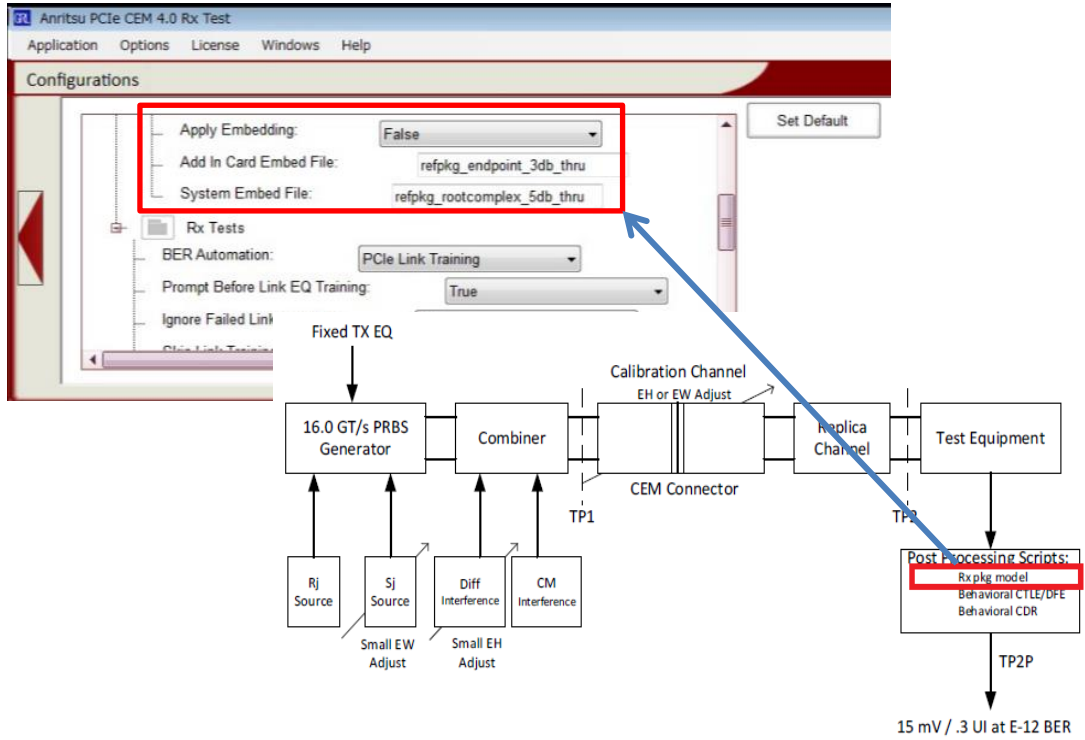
Anritsu PCIe CEM 4.0 Rx Test

Application Options License Windows Help

Configurations

Set Default

Apply Embedding: False
Add In Card Embed File: refpkg_endpoint_3db_thru
System Embed File: refpkg_rootcomplex_5db_thru

Rx Tests
BER Automation: PCIe Link Training
Prompt Before Link EQ Training: True
Ignore Failed Link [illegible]
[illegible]

Fixed TX EQ

16.0 GT/s PRBS Generator

Combiner

Calibration Channel
EH or EW Adjust

Replica Channel

Test Equipment

CEM Connector

TP1

TP2

Rj Source

Sj Source

Diff Interference

CM Interference

Small EW Adjust

Small EH Adjust

Post Processing Scripts:
Rx pkg model
Behavioral CTLE/DFE
Behavioral CDR

TP2P

15 mV / .3 UI at E-12 BER